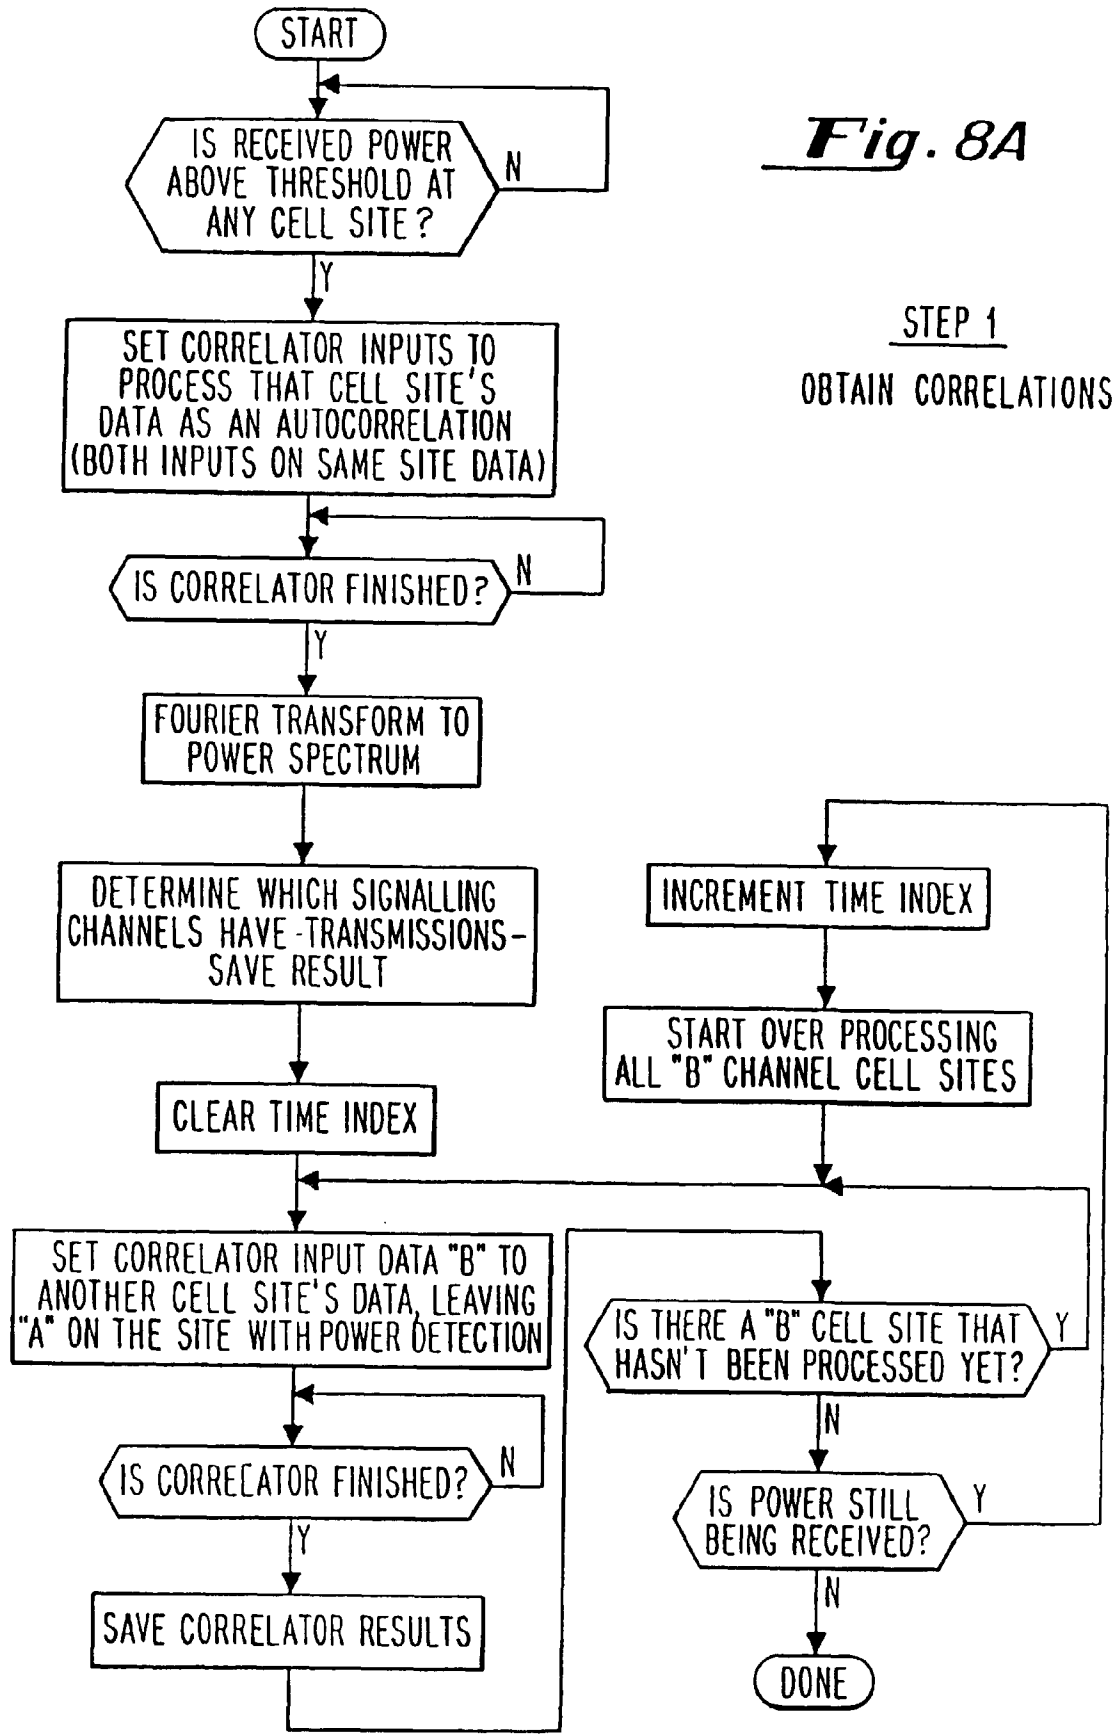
START

IS RECEIVED POWER ABOVE THRESHOLD AT ANY CELL SITE?

N

Y

Fig. 8A

STEP 1

OBTAIN CORRELATIONS

SET CORRELATOR INPUTS TO PROCESS THAT CELL SITE'S DATA AS AN AUTOCORRELATION (BOTH INPUTS ON SAME SITE DATA)

IS CORRELATOR FINISHED?

N

Y

FOURIER TRANSFORM TO POWER SPECTRUM

DETERMINE WHICH SIGNALLING CHANNELS HAVE -TRANSMISSIONS- SAVE RESULT

CLEAR TIME INDEX

INCREMENT TIME INDEX

START OVER PROCESSING ALL "B" CHANNEL CELL SITES

SET CORRELATOR INPUT DATA "B" TO ANOTHER CELL SITE'S DATA, LEAVING "A" ON THE SITE WITH POWER DETECTION

IS THERE A "B" CELL SITE THAT HASN'T BEEN PROCESSED YET?

Y

N

IS CORRECATOR FINISHED?

N

Y

IS POWER STILL BEING RECEIVED?

Y

N

SAVE CORRELATOR RESULTS

DONE